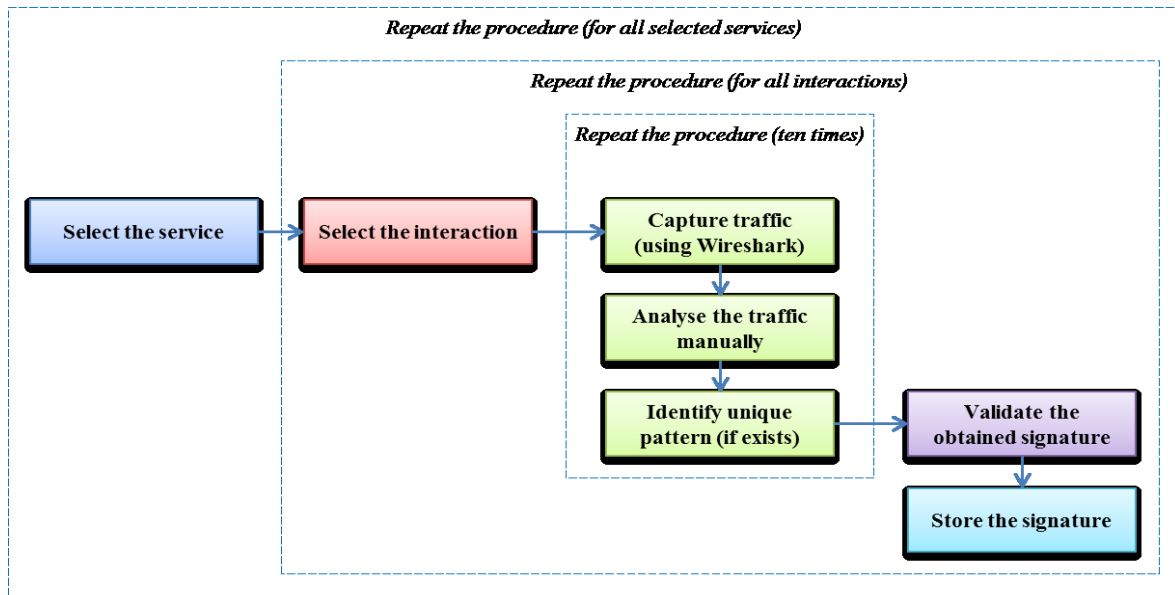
Repeat the procedure (for all selected services)

Repeat the procedure (for all interactions)

Repeat the procedure (ten times)

Select the service

Select the interaction

Capture traffic (using Wireshark)

Analyse the traffic manually

Identify unique pattern (if exists)

Validate the obtained signature

Store the signature